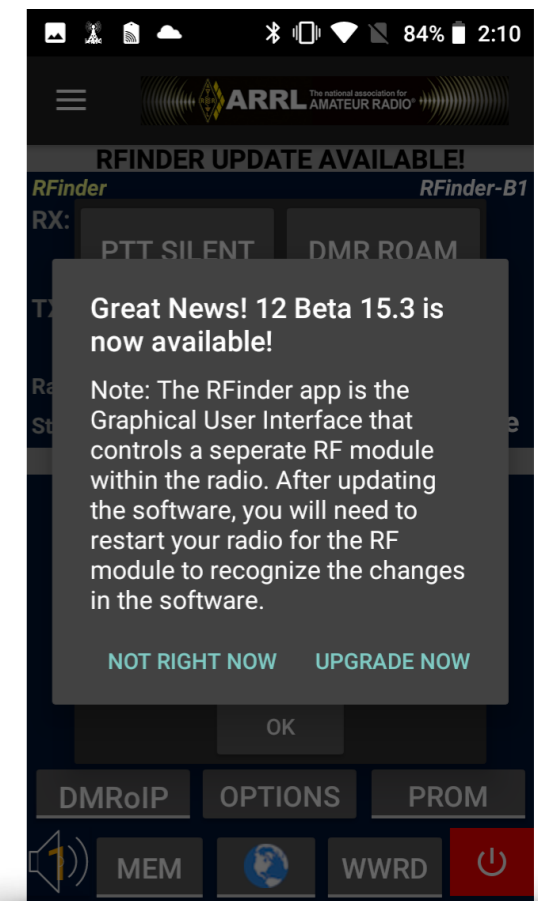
84% 2:10

ARRL The national association for AMATEUR RADIO

RFINDER UPDATE AVAILABLE!

RFinder RFinder-B1

RX:

PTT SILENT DMR ROAM

TX

Ra

St e

Great News! 12 Beta 15.3 is now available!

Note: The RFinder app is the Graphical User Interface that controls a seperate RF module within the radio. After updating the software, you will need to restart your radio for the RF module to recognize the changes in the software.

NOT RIGHT NOW UPGRADE NOW

OK

DMRoIP OPTIONS PROM

1

MEM WWRD